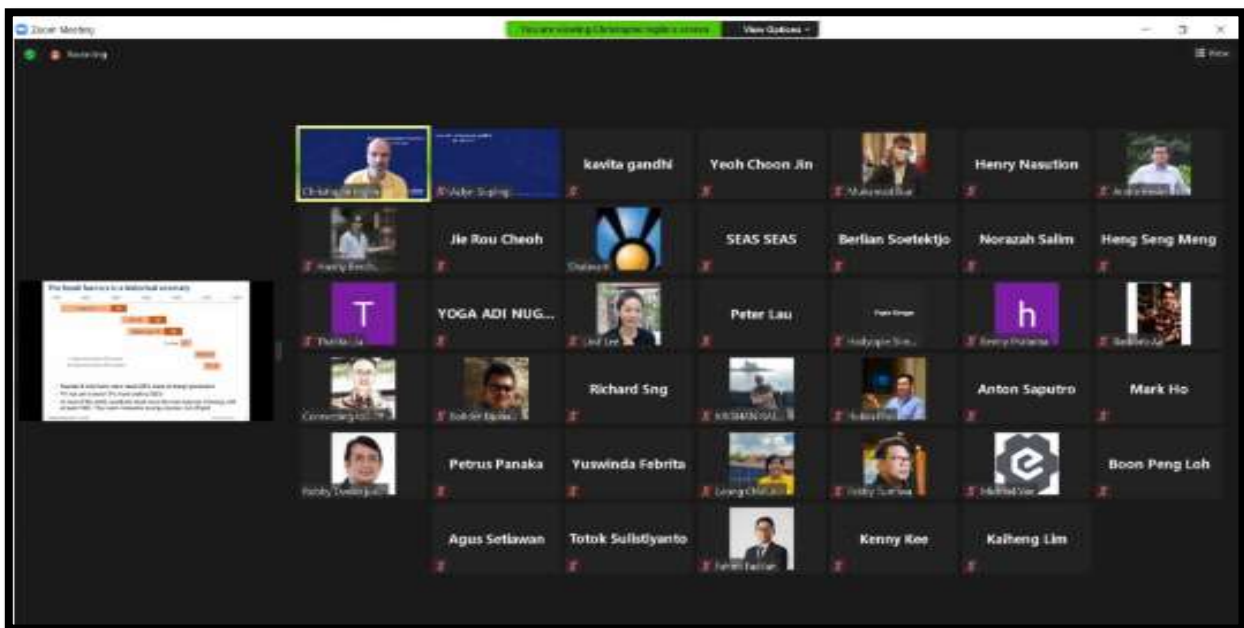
Zoom Meeting

You are viewing Christopher Inglis's screen

View Options

Recording

View

The fossil fuel era in a historical summary

Christopher Inglis

kavita gandhi

Yeoh Choon Jin

Henry Nasution

Jie Rou Cheoh

SEAS SEAS

Berlian Soetektjo

Norazah Salim

Heng Seng Meng

T

YOGA ADI NUG...

Peter Lau

h

Richard Sng

Anton Saputro

Mark Ho

Petrus Panaka

Yuswinda Febrita

Boon Peng Loh

Agus Setiawan

Totok Sulistiyanto

Kenny Kee

Kaiheng Lim